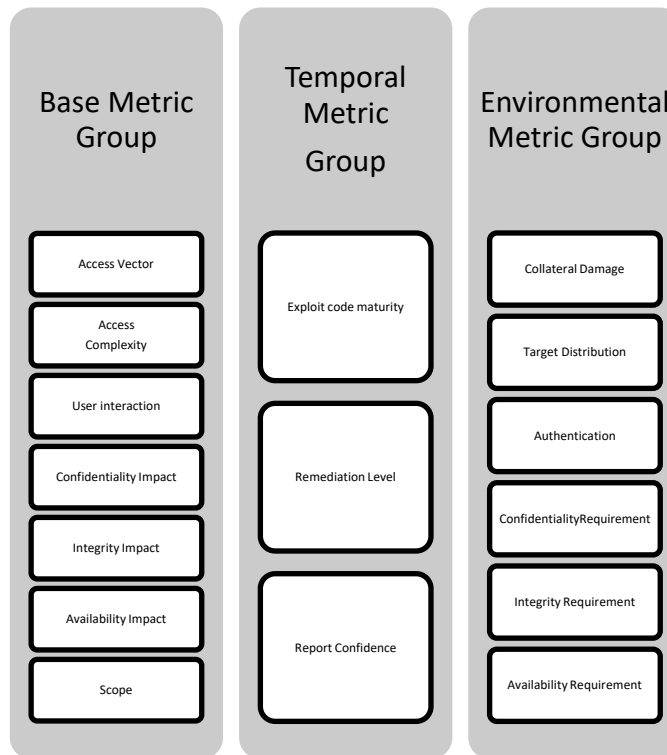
Base Metric Group

Access Vector

Access Complexity

User interaction

Confidentiality Impact

Integrity Impact

Availability Impact

Scope

Temporal Metric Group

Exploit code maturity

Remediation Level

Report Confidence

Environmental Metric Group

Collateral Damage

Target Distribution

Authentication

ConfidentialityRequirement

Integrity Requirement

Availability Requirement